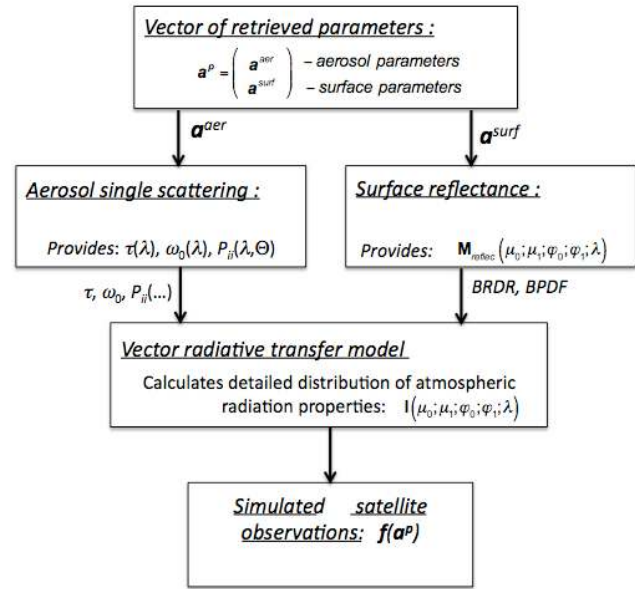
Vector of retrieved parameters :

$\mathbf{a}^p = \begin{pmatrix} \mathbf{a}^{aer} \\ \mathbf{a}^{surf} \end{pmatrix}$ – aerosol parameters
– surface parameters

$\mathbf{a}^{aer}$

$\mathbf{a}^{surf}$

Aerosol single scattering :

Provides: $\tau(\lambda)$, $\omega_0(\lambda)$, $P_{ii}(\lambda,\Theta)$

Surface reflectance :

Provides: $\mathbf{M}_{reflec}(\mu_0;\mu_1;\varphi_0;\varphi_1;\lambda)$

$\tau$, $\omega_0$, $P_{ii}(...)$

BRDR, BPDF

Vector radiative transfer model

Calculates detailed distribution of atmospheric radiation properties: $\mathbf{I}(\mu_0;\mu_1;\varphi_0;\varphi_1;\lambda)$

Simulated satellite observations: $f(\mathbf{a}^p)$